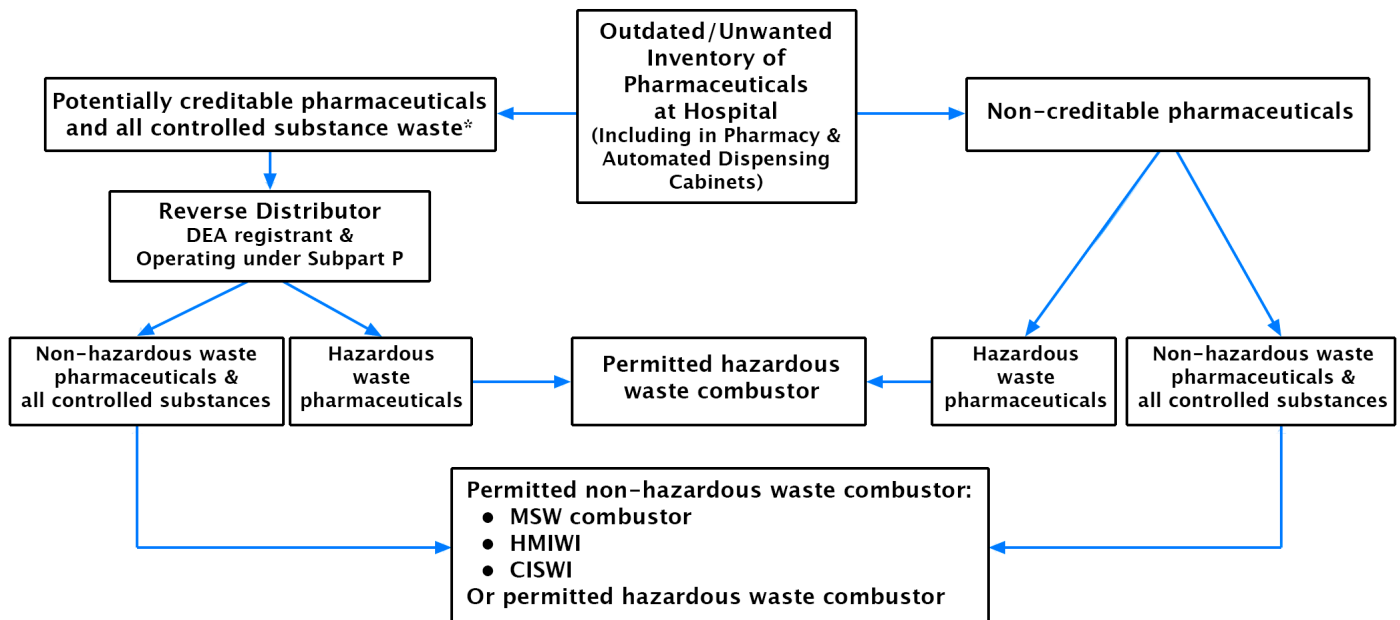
Outdated/Unwanted Inventory of Pharmaceuticals at Hospital (Including in Pharmacy & Automated Dispensing Cabinets)

Potentially creditable pharmaceuticals and all controlled substance waste*

Non-creditable pharmaceuticals

Reverse Distributor
DEA registrant & Operating under Subpart P

Non-hazardous waste pharmaceuticals & all controlled substances

Hazardous waste pharmaceuticals

Permitted hazardous waste combustor

Hazardous waste pharmaceuticals

Non-hazardous waste pharmaceuticals & all controlled substances

Permitted non-hazardous waste combustor:
- MSW combustor
- HMIWI
- CISWI
Or permitted hazardous waste combustor